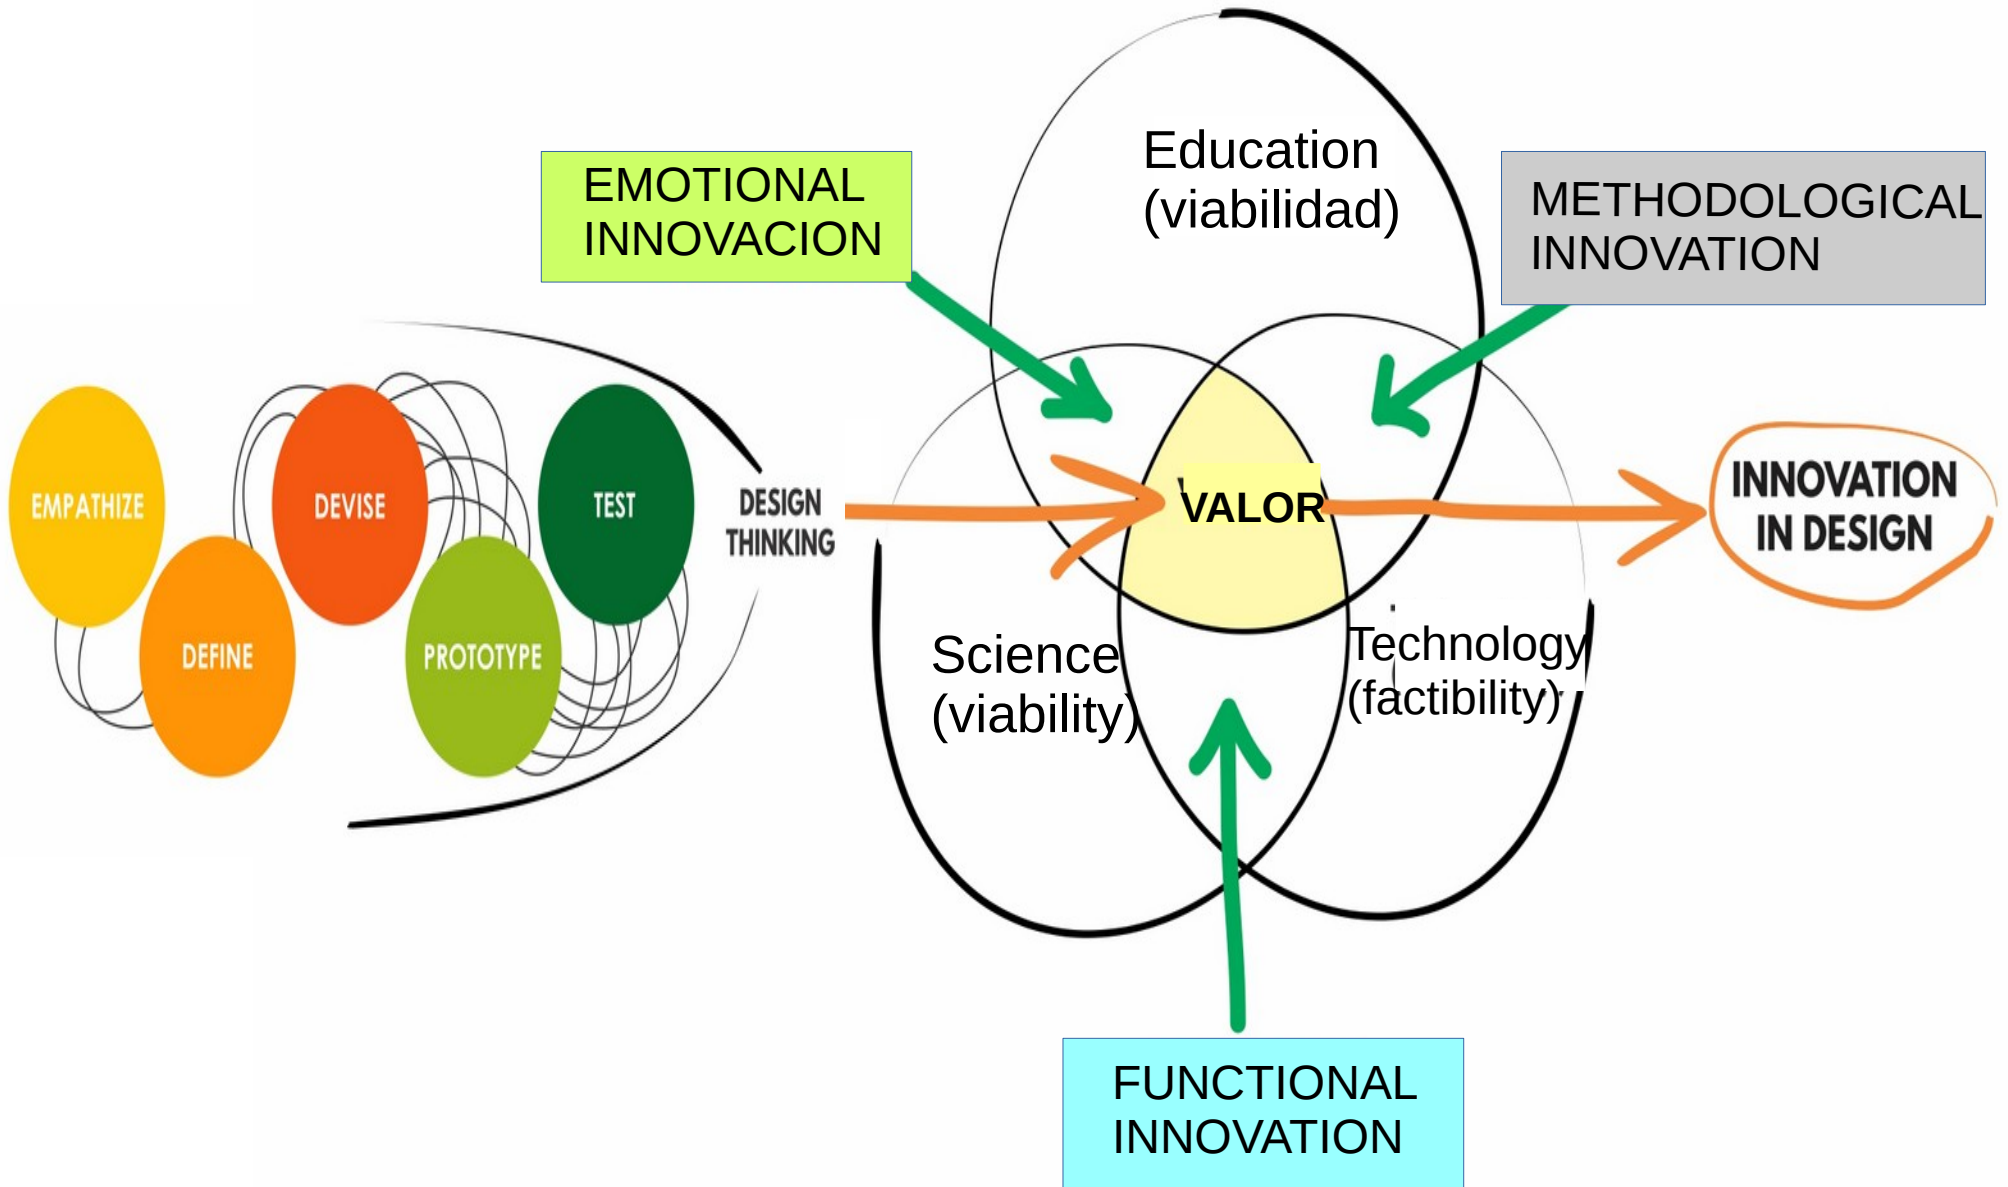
EMOTIONAL INNOVACION

Education (viabilidad)

METHODOLOGICAL INNOVATION

EMPATHIZE

DEFINE

DEVISE

PROTOTYPE

TEST

DESIGN THINKING

VALOR

INNOVATION IN DESIGN

Science (viability)

Technology (factibility)

FUNCTIONAL INNOVATION